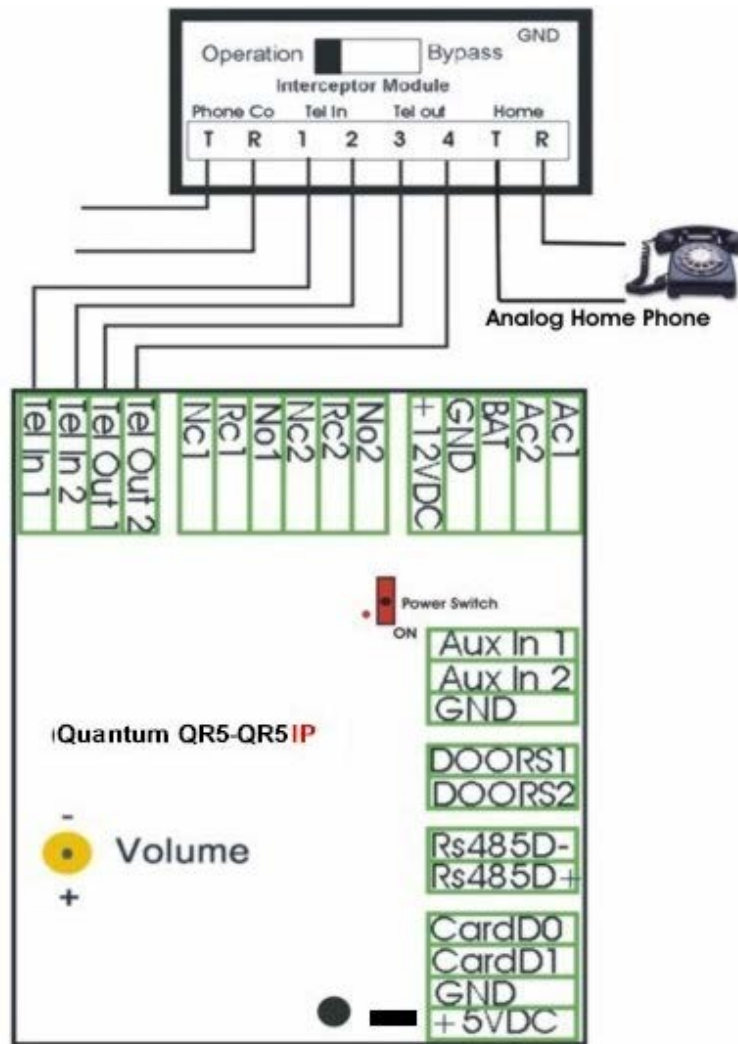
GND
Operation Bypass
Interceptor Module
Phone Co Tel In Tel out Home
T R 1 2 3 4 T R

Analog Home Phone

Tel In 1
Tel In 2
Tel Out 1
Tel Out 2
Nc1
Rc1
No1
Nc2
Rc2
No2
+ 12VDC
GND
BAT
Ac2
Ac1

Power Switch
ON

Aux In 1
Aux In 2
GND

Quantum QR5-QR5IP

DOORS1
DOORS2

-
Volume
+

Rs485D-
Rs485D+

CardD0
CardD1
GND
+ 5VDC